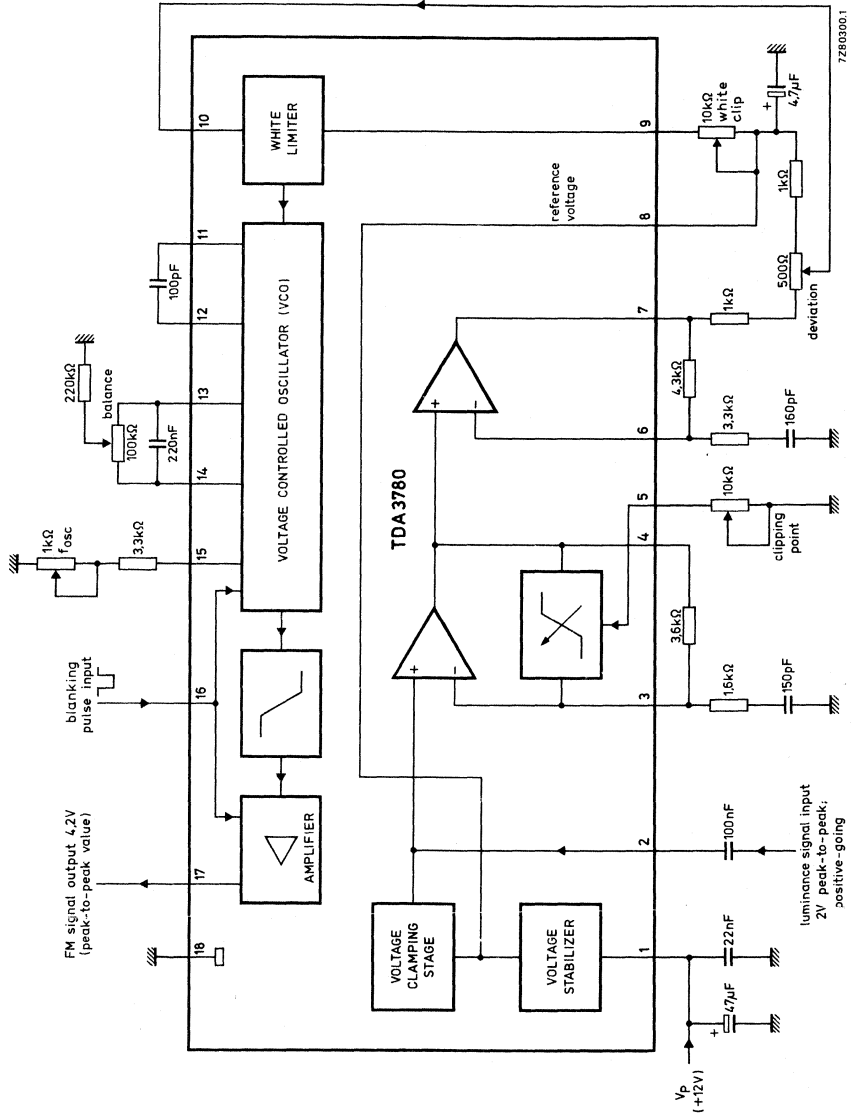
7Z80300.1

WHITE LIMITER

10

9

$10k\Omega$ white clip

$4,7\mu F$

$1k\Omega$

reference voltage

8

VOLTAGE CONTROLLED OSCILLATOR (VCO)

11

12

$100pF$

$500\Omega$

deviation

7

$1k\Omega$

$220k\Omega$

balance

$100k\Omega$

$220nF$

13

14

$4,3k\Omega$

$3,3k\Omega$

$160pF$

6

TDA 3780

$1k\Omega$

$f_{osc}$

$3,3k\Omega$

15

5

$10k\Omega$

clipping point

4

$3,6k\Omega$

blanking pulse input

16

3

$1,6k\Omega$

$150pF$

FM signal output 4,2V (peak-to-peak value)

17

AMPLIFIER

2

$100nF$

luminance signal input 2V peak-to-peak; positive-going

18

VOLTAGE CLAMPING STAGE

VOLTAGE STABILIZER

1

$22nF$

$47\mu F$

$V_P$ (+12V)